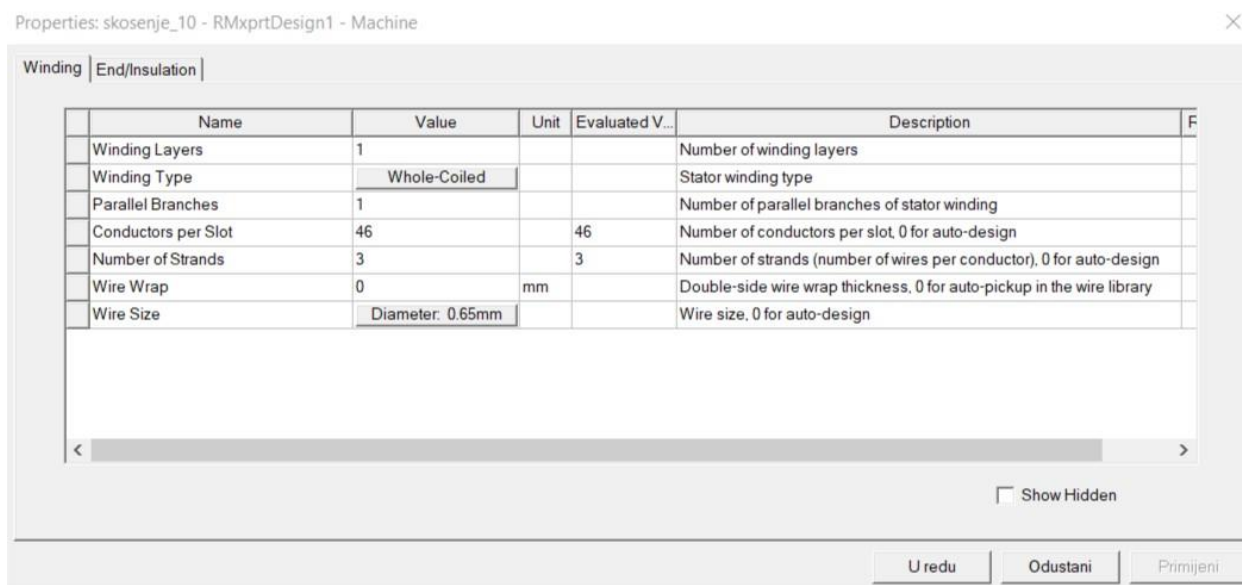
Properties: skosenje_10 - RMxprtDesign1 - Machine

Winding | End/Insulation

| Name | Value | Unit | Evaluated V... | Description | F |
|---|---|---|---|---|---|
| Winding Layers | 1 | | | Number of winding layers | |
| Winding Type | Whole-Coiled | | | Stator winding type | |
| Parallel Branches | 1 | | | Number of parallel branches of stator winding | |
| Conductors per Slot | 46 | | 46 | Number of conductors per slot, 0 for auto-design | |
| Number of Strands | 3 | | 3 | Number of strands (number of wires per conductor), 0 for auto-design | |
| Wire Wrap | 0 | mm | | Double-side wire wrap thickness, 0 for auto-pickup in the wire library | |
| Wire Size | Diameter: 0.65mm | | | Wire size, 0 for auto-design | |

Show Hidden

U redu | Odustani | Primijeni